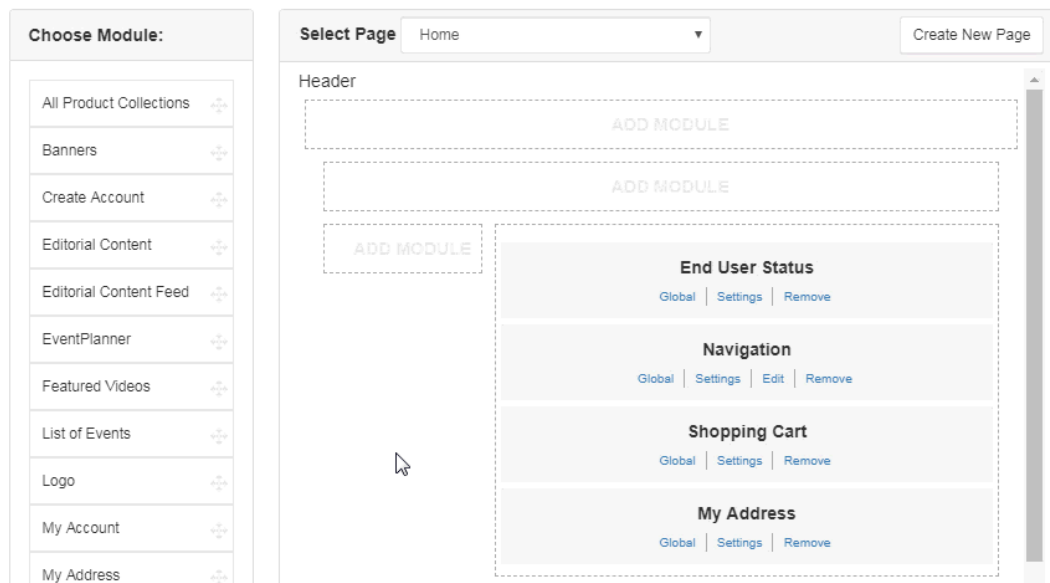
Choose Module:

All Product Collections

Banners

Create Account

Editorial Content

Editorial Content Feed

EventPlanner

Featured Videos

List of Events

Logo

My Account

My Address

Select Page Home

Create New Page

Header

ADD MODULE

ADD MODULE

ADD MODULE

End User Status
Global | Settings | Remove

Navigation
Global | Settings | Edit | Remove

Shopping Cart
Global | Settings | Remove

My Address
Global | Settings | Remove